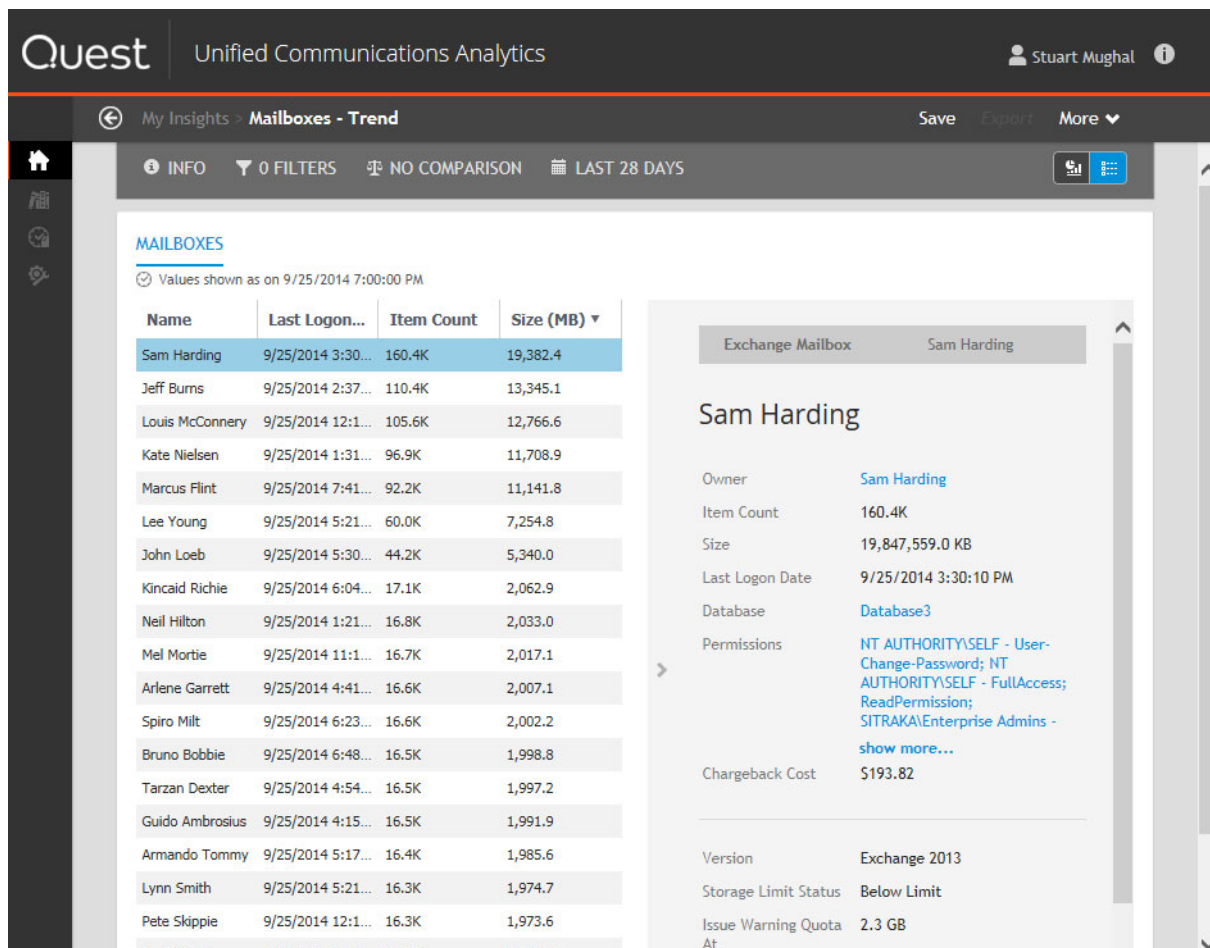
Quest Unified Communications Analytics

Stuart Mughal

My Insights > Mailboxes - Trend

Save Export More

INFO 0 FILTERS NO COMPARISON LAST 28 DAYS

MAILBOXES

Values shown as on 9/25/2014 7:00:00 PM

| Name | Last Logon... | Item Count | Size (MB) ▼ |
|---|---|---|---|
| Sam Harding | 9/25/2014 3:30... | 160.4K | 19,382.4 |
| Jeff Burns | 9/25/2014 2:37... | 110.4K | 13,345.1 |
| Louis McConnery | 9/25/2014 12:1... | 105.6K | 12,766.6 |
| Kate Nielsen | 9/25/2014 1:31... | 96.9K | 11,708.9 |
| Marcus Flint | 9/25/2014 7:41... | 92.2K | 11,141.8 |
| Lee Young | 9/25/2014 5:21... | 60.0K | 7,254.8 |
| John Loeb | 9/25/2014 5:30... | 44.2K | 5,340.0 |
| Kincaid Richie | 9/25/2014 6:04... | 17.1K | 2,062.9 |
| Neil Hilton | 9/25/2014 1:21... | 16.8K | 2,033.0 |
| Mel Mortie | 9/25/2014 11:1... | 16.7K | 2,017.1 |
| Arlene Garrett | 9/25/2014 4:41... | 16.6K | 2,007.1 |
| Spiro Milt | 9/25/2014 6:23... | 16.6K | 2,002.2 |
| Bruno Bobbie | 9/25/2014 6:48... | 16.5K | 1,998.8 |
| Tarzan Dexter | 9/25/2014 4:54... | 16.5K | 1,997.2 |
| Guido Ambrosius | 9/25/2014 4:15... | 16.5K | 1,991.9 |
| Armando Tommy | 9/25/2014 5:17... | 16.4K | 1,985.6 |
| Lynn Smith | 9/25/2014 5:21... | 16.3K | 1,974.7 |
| Pete Skippie | 9/25/2014 12:1... | 16.3K | 1,973.6 |

Exchange Mailbox Sam Harding

Sam Harding

Owner Sam Harding
Item Count 160.4K
Size 19,847,559.0 KB
Last Logon Date 9/25/2014 3:30:10 PM
Database Database3
Permissions NT AUTHORITY\SELF - User-Change-Password; NT AUTHORITY\SELF - FullAccess; ReadPermission; SITRAKA\Enterprise Admins -
show more...
Chargeback Cost $193.82

Version Exchange 2013
Storage Limit Status Below Limit
Issue Warning Quota At 2.3 GB